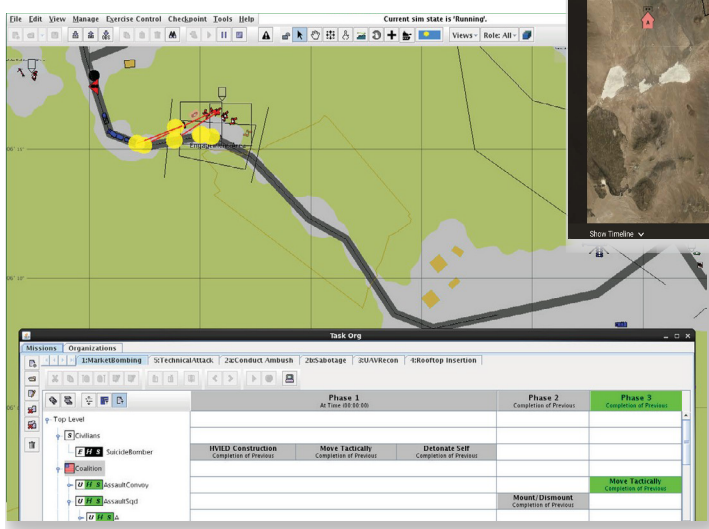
File Edit View Manage Exercise Control Checkpoint Tools Help

Current sim state is 'Running'.

Views Role: All

Show Timeline

Task Org

Missions Organizations

1:MarketBombing 5:TechnicalAttack 2a:Conduct Ambush 2b:Sabotage 3:UAVRecon 4:Rooftop Insertion

Top Level

Civilians

SuicideBomber

Coalition

AssaultConvoy

AssaultSqd

| Phase 1 At Time (00:00:00) | | | Phase 2 Completion of Previous | Phase 3 Completion of Previous |
|---|---|---|---|---|
| HVIED Construction Completion of Previous | Move Tactically Completion of Previous | Detonate Self Completion of Previous | | |
| | | | | Move Tactically Completion of Previous |
| | | | Mount/Dismount Completion of Previous | |